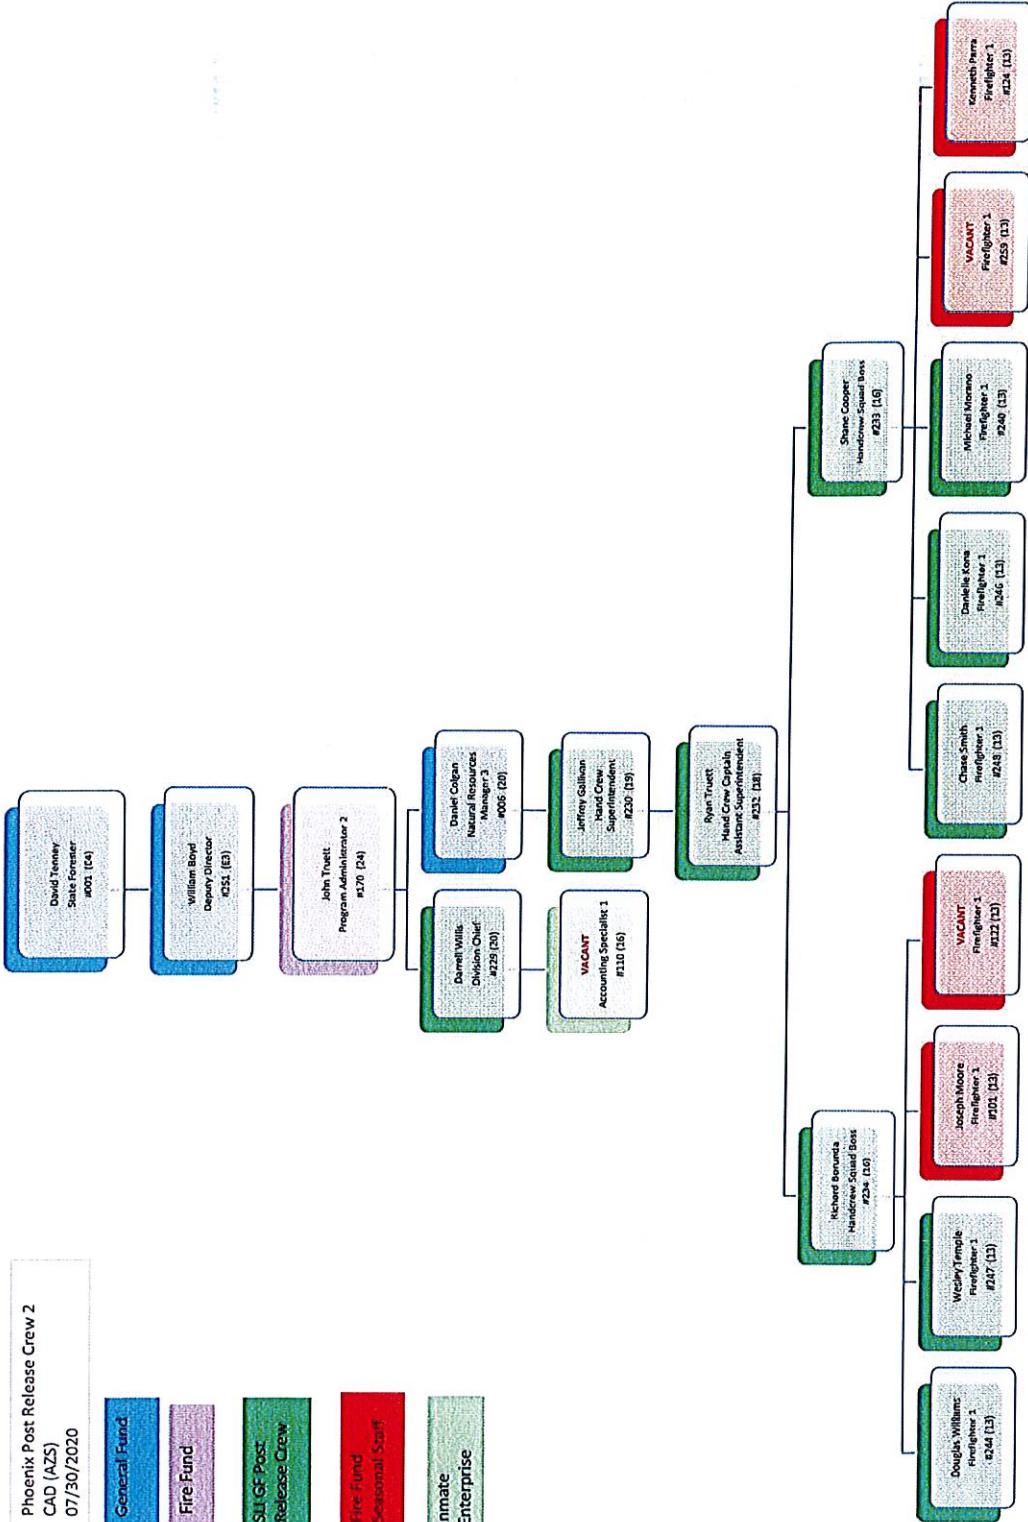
Phoenix Post Release Crew 2
CAD (AZS)
07/30/2020

General Fund

Fire Fund

SLI GF Post Release Crew

Fire Fund Seasonal Staff

Inmate Enterprise

David Tenney
State Forester
#001 (14)

William Boyd
Deputy Director
#251 (E3)

John Truett
Program Administrator 2
#170 (24)

Daniel Colgan
Natural Resources Manager 3
#006 (20)

Darrell Willis
Division Chief
#229 (20)

Jeffrey Galliven
Hand Crew Superintendent
#230 (19)

VACANT
Accounting Specialist 1
#110 (16)

Ryan Truett
Hand Crew Captain
Assistant Superintendent
#232 (18)

Shane Cooper
Handcrew Squad Boss
#233 (16)

Richard Borunda
Handcrew Squad Boss
#234 (16)

Kenneth Parra
Firefighter 1
#124 (13)

VACANT
Firefighter 1
#259 (13)

Michael Moreno
Firefighter 1
#240 (13)

Danielle Kona
Firefighter 1
#246 (13)

Chase Smith
Firefighter 1
#248 (13)

VACANT
Firefighter 1
#122 (13)

Joseph Moore
Firefighter 1
#101 (13)

Wesley Temple
Firefighter 1
#247 (13)

Douglas Williams
Firefighter 1
#244 (13)